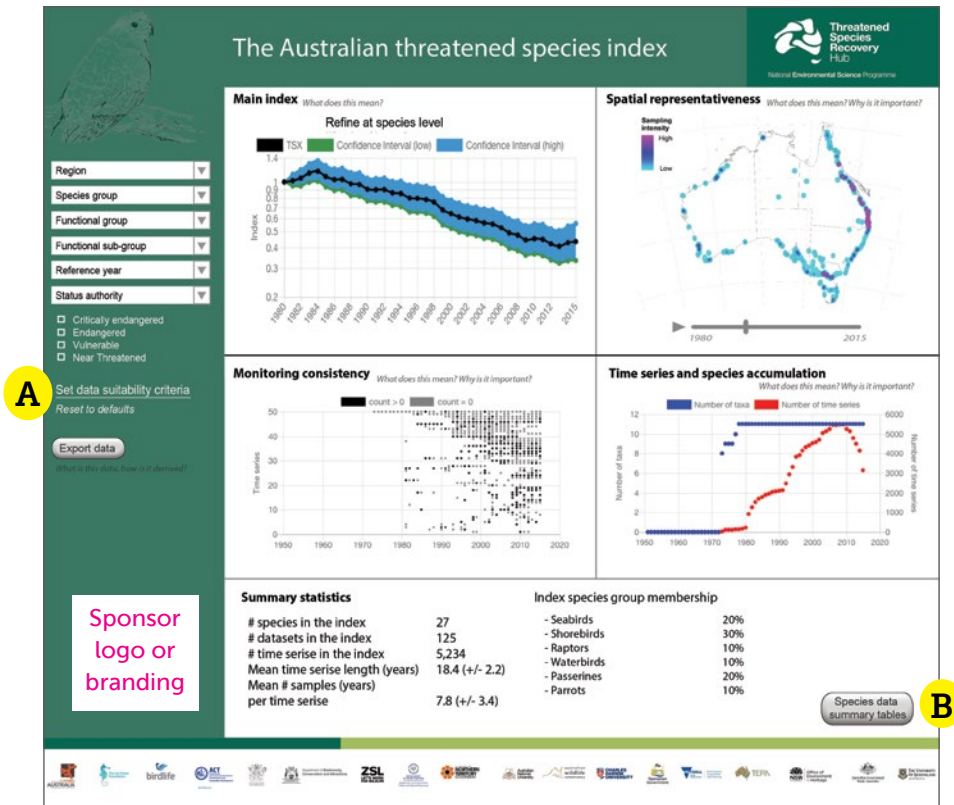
The Australian threatened species index

Threatened Species Recovery Hub
National Environmental Science Programme

Region
Species group
Functional group
Functional sub-group
Reference year
Status authority

Critically endangered
Endangered
Vulnerable
Near Threatened

A

Set data suitability criteria
Reset to defaults

Export data

What is this data, how is it derived?

Main index What does this mean?

Refine at species level

TSX Confidence Interval (low) Confidence Interval (high)

Index

1.4
1.2
1
0.9
0.8
0.7
0.6
0.5
0.4
0.3
0.2

1980 1982 1984 1986 1988 1990 1992 1994 1996 1998 2000 2002 2004 2006 2008 2010 2012 2015

Spatial representativeness What does this mean? Why is it important?

Sampling intensity
High
Low

1980 2015

Monitoring consistency What does this mean? Why is it important?

count > 0 count = 0

Time series

50
45
40
35
30
25
20
15
10
5
0

1950 1960 1970 1980 1990 2000 2010 2020

Time series and species accumulation
What does this mean? Why is it important?

Number of taxa Number of time series

Number of taxa

12
10
8
6
4
2
0

Number of time series

6000
5000
4000
3000
2000
1000
0

1950 1960 1970 1980 1990 2000 2010 2020

Sponsor logo or branding

Summary statistics

| | |
|---|---|
| # species in the index | 27 |
| # datasets in the index | 125 |
| # time serise in the index | 5,234 |
| Mean time serise length (years) | 18.4 (+/- 2.2) |
| Mean # samples (years) per time serise | 7.8 (+/- 3.4) |

Index species group membership

| | |
|---|---|
| - Seabirds | 20% |
| - Shorebirds | 30% |
| - Raptors | 10% |
| - Waterbirds | 10% |
| - Passerines | 20% |
| - Parrots | 10% |

Species data summary tables

B

birdlife ZSL TERN